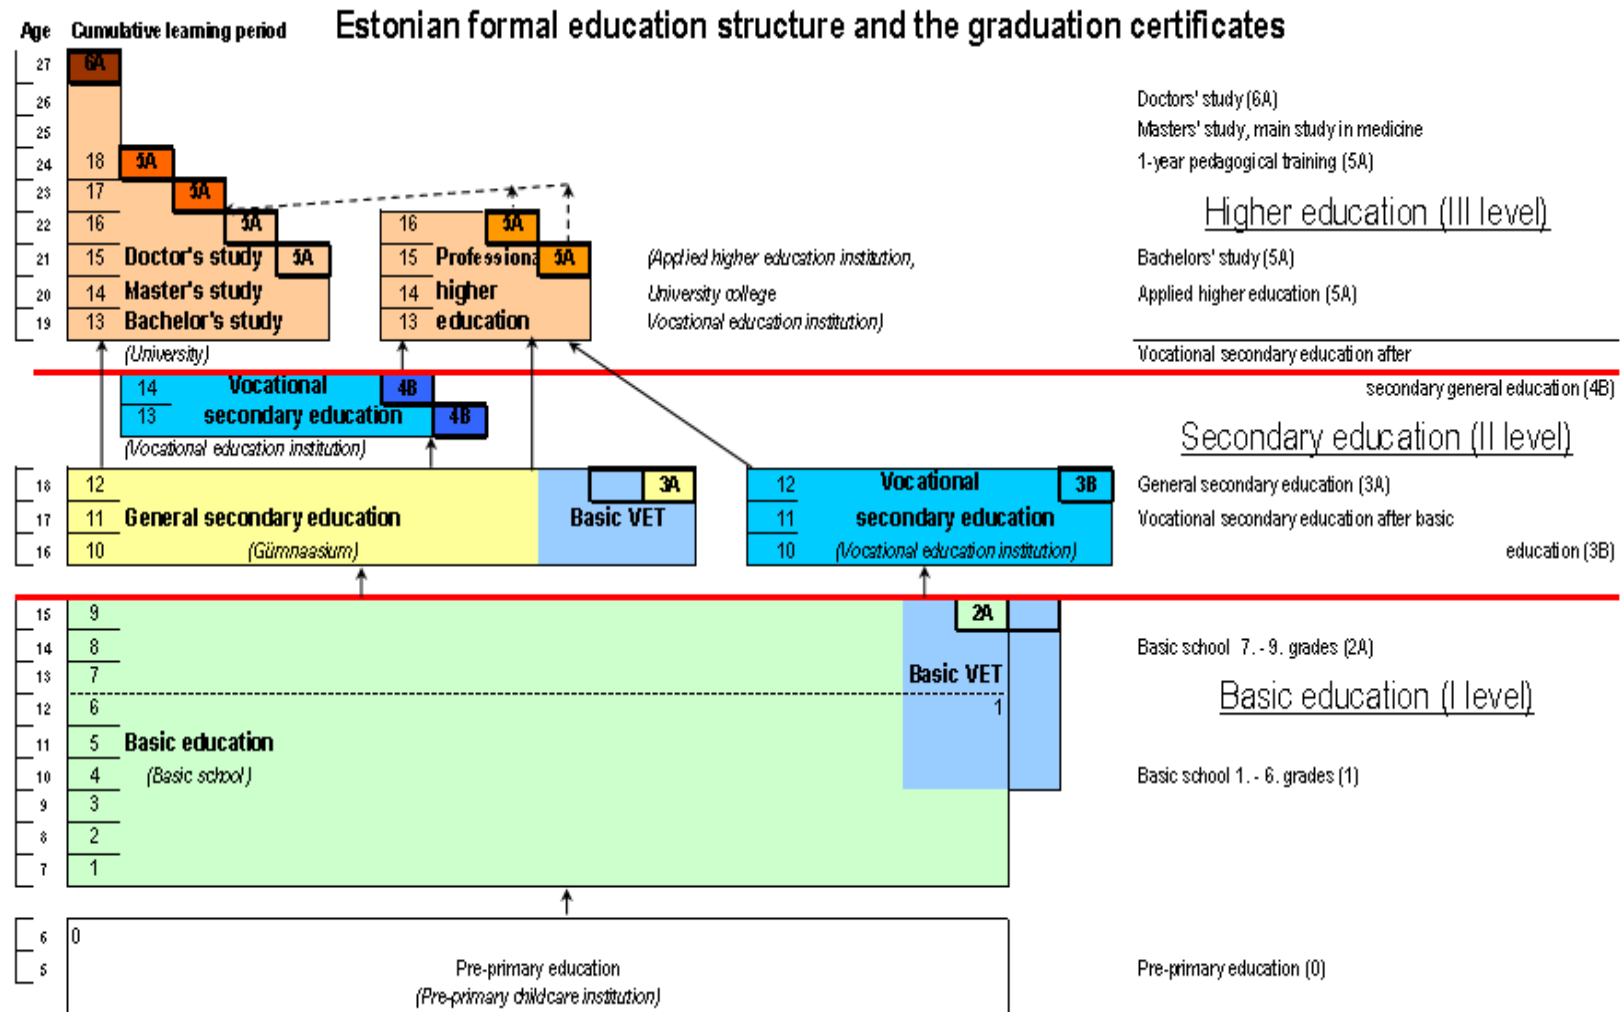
Age Cumulative learning period

Estonian formal education structure and the graduation certificates

27 6A
26
25
24 18 5A
23 17 5A
22 16 5A
21 15 Doctor's study 5A
20 14 Master's study
19 13 Bachelor's study
(University)

16 5A
15 Professional 5A
14 higher
13 education

(Applied higher education institution, University college Vocational education institution)

Doctors' study (6A)
Masters' study, main study in medicine
1-year pedagogical training (5A)

Higher education (III level)

Bachelors' study (5A)
Applied higher education (5A)

Vocational secondary education after secondary general education (4B)

14 Vocational 4B
13 secondary education 4B
(Vocational education institution)

Secondary education (II level)

18 12
17 11 General secondary education
16 10 (Gümnaasium)

3A
Basic VET

12 Vocational 3B
11 secondary education
10 (Vocational education institution)

General secondary education (3A)
Vocational secondary education after basic education (3B)

15 9
14 8
13 7
12 6
11 5 Basic education
10 4 (Basic school)
9 3
8 2
7 1

2A
Basic VET
1

Basic school 7. - 9. grades (2A)

Basic education (I level)

Basic school 1. - 6. grades (1)

6 0
5
Pre-primary education
(Pre-primary childcare institution)

Pre-primary education (0)